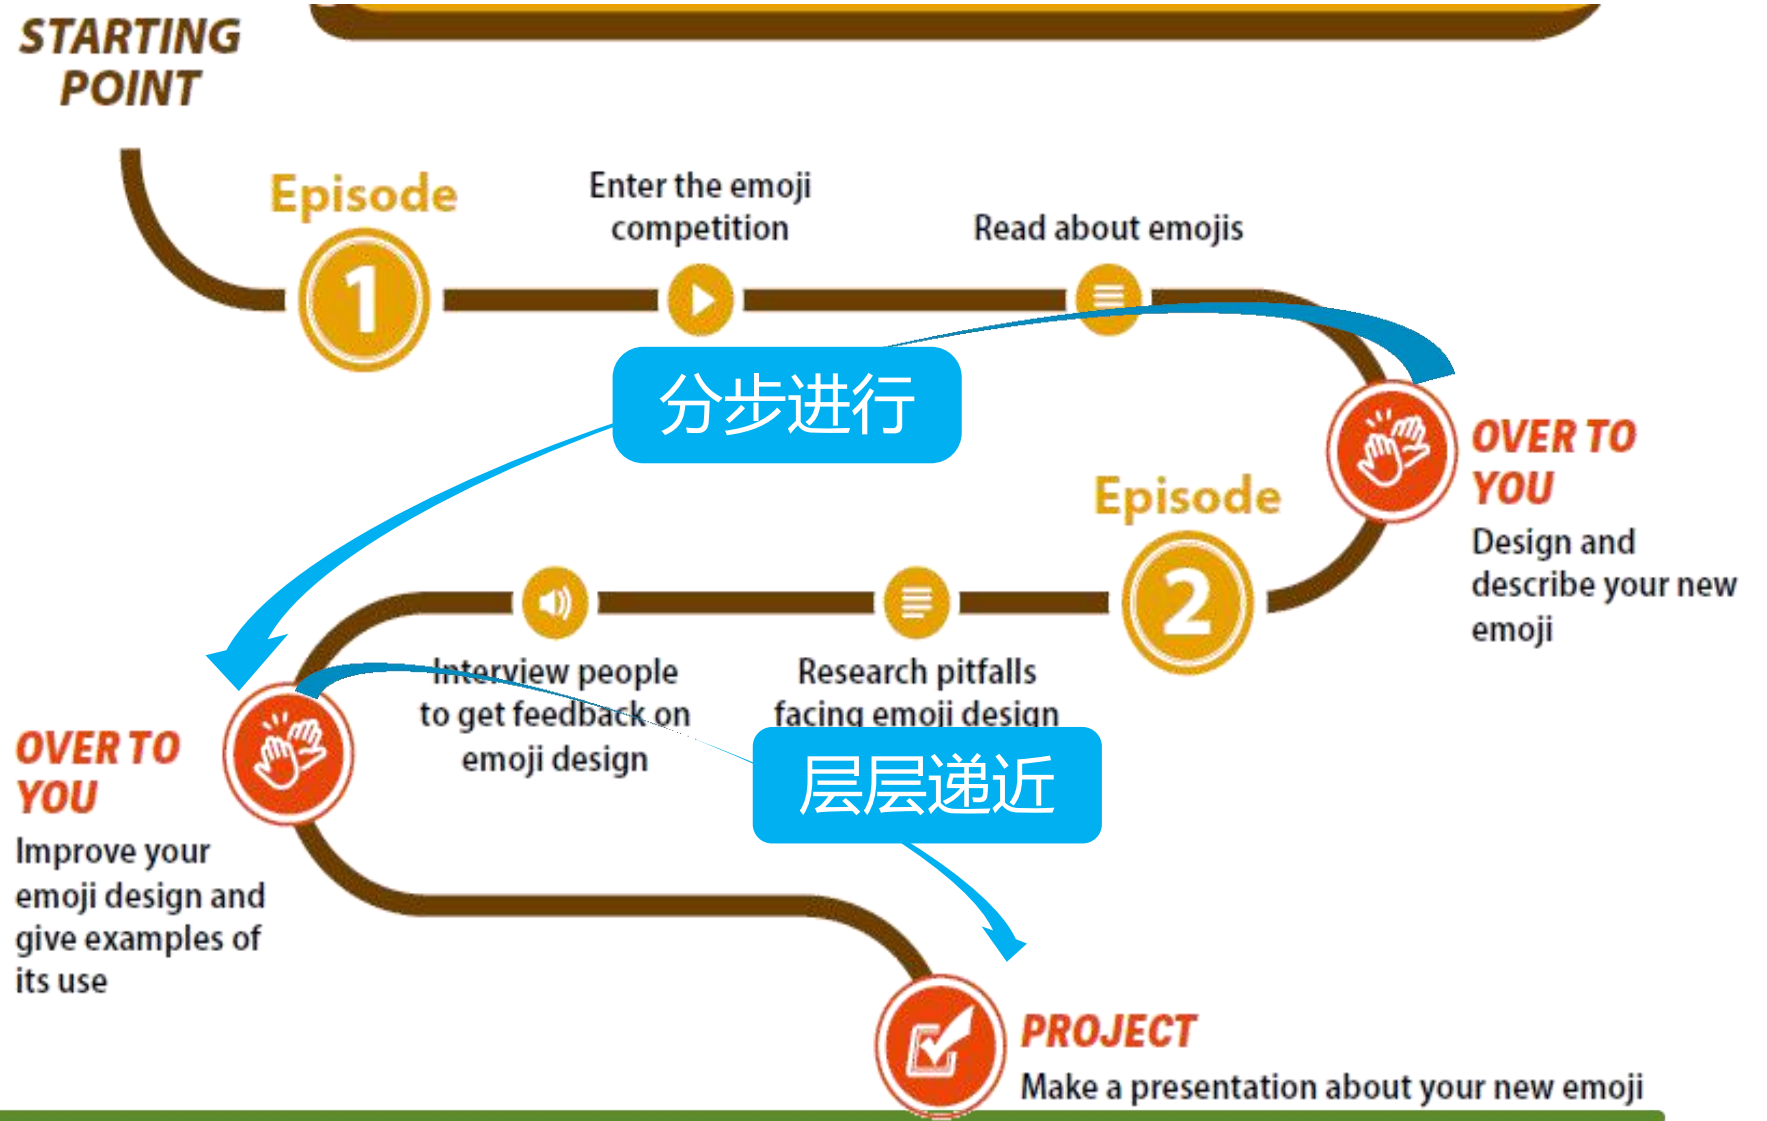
STARTING POINT

Episode

1

Enter the emoji competition

Read about emojis

分步进行

OVER TO YOU

Design and describe your new emoji

Episode

2

Interview people to get feedback on emoji design

Research pitfalls facing emoji design

层层递近

OVER TO YOU

Improve your emoji design and give examples of its use

PROJECT

Make a presentation about your new emoji